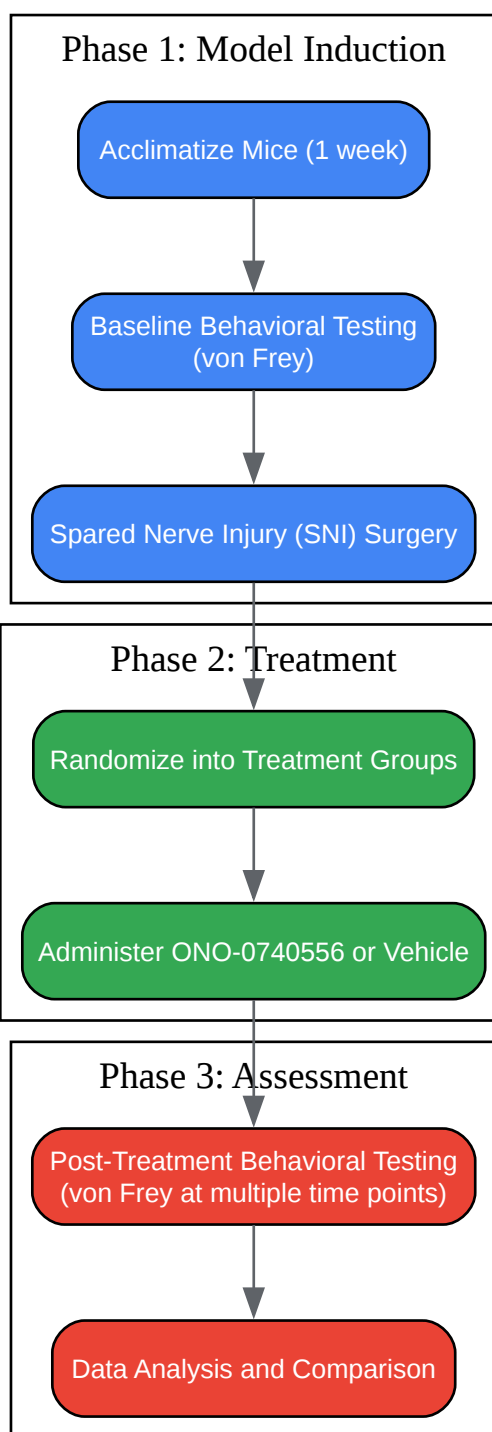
Phase 1: Model Induction

Acclimatize Mice (1 week)

Baseline Behavioral Testing (von Frey)

Spared Nerve Injury (SNI) Surgery

Phase 2: Treatment

Randomize into Treatment Groups

Administer ONO-0740556 or Vehicle

Phase 3: Assessment

Post-Treatment Behavioral Testing (von Frey at multiple time points)

Data Analysis and Comparison